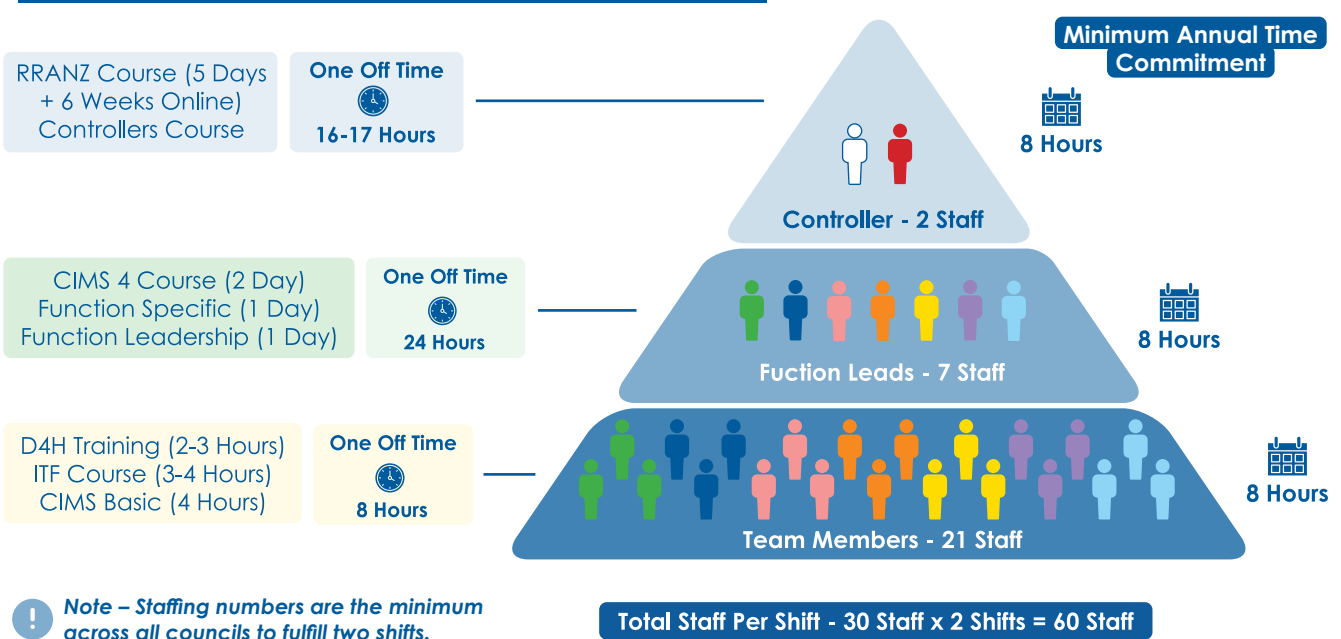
Minimum Annual Time Commitment

RRANZ Course (5 Days + 6 Weeks Online) Controllers Course

One Off Time

16-17 Hours

Controller - 2 Staff

8 Hours

CIMS 4 Course (2 Day)
Function Specific (1 Day)
Function Leadership (1 Day)

One Off Time

24 Hours

Fuction Leads - 7 Staff

8 Hours

D4H Training (2-3 Hours)
ITF Course (3-4 Hours)
CIMS Basic (4 Hours)

One Off Time

8 Hours

Team Members - 21 Staff

8 Hours

Note – Staffing numbers are the minimum across all councils to fulfill two shifts.

Total Staff Per Shift - 30 Staff x 2 Shifts = 60 Staff